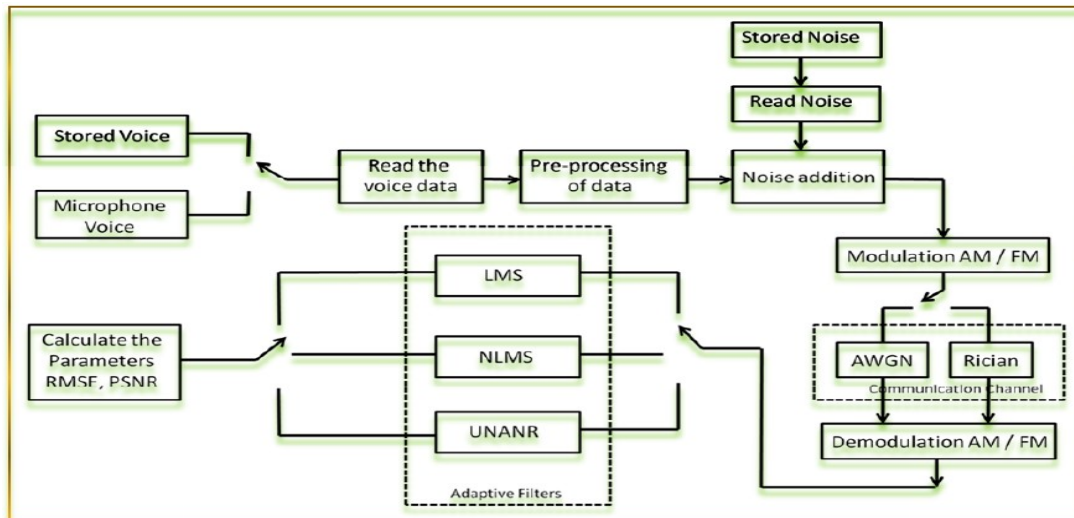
Stored Noise

Read Noise

Stored Voice

Microphone Voice

Read the voice data

Pre-processing of data

Noise addition

Modulation AM / FM

LMS

NLMS

UNANR

Adaptive Filters

Calculate the Parameters RMSE, PSNR

AWGN

Rician

Communication Channel

Demodulation AM / FM